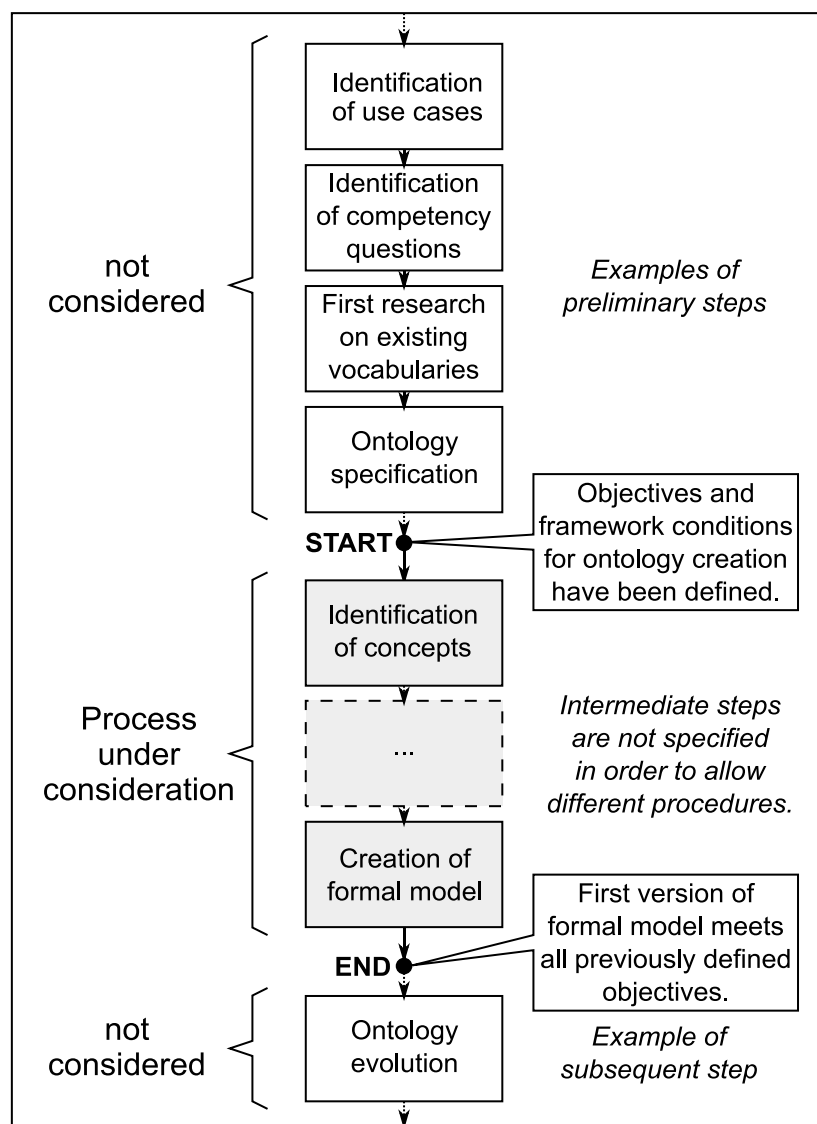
not considered

Identification of use cases

Identification of competency questions

First research on existing vocabularies

Ontology specification

*Examples of preliminary steps*

START

Objectives and framework conditions for ontology creation have been defined.

Process under consideration

Identification of concepts

...

Creation of formal model

*Intermediate steps are not specified in order to allow different procedures.*

END

First version of formal model meets all previously defined objectives.

not considered

Ontology evolution

*Example of subsequent step*